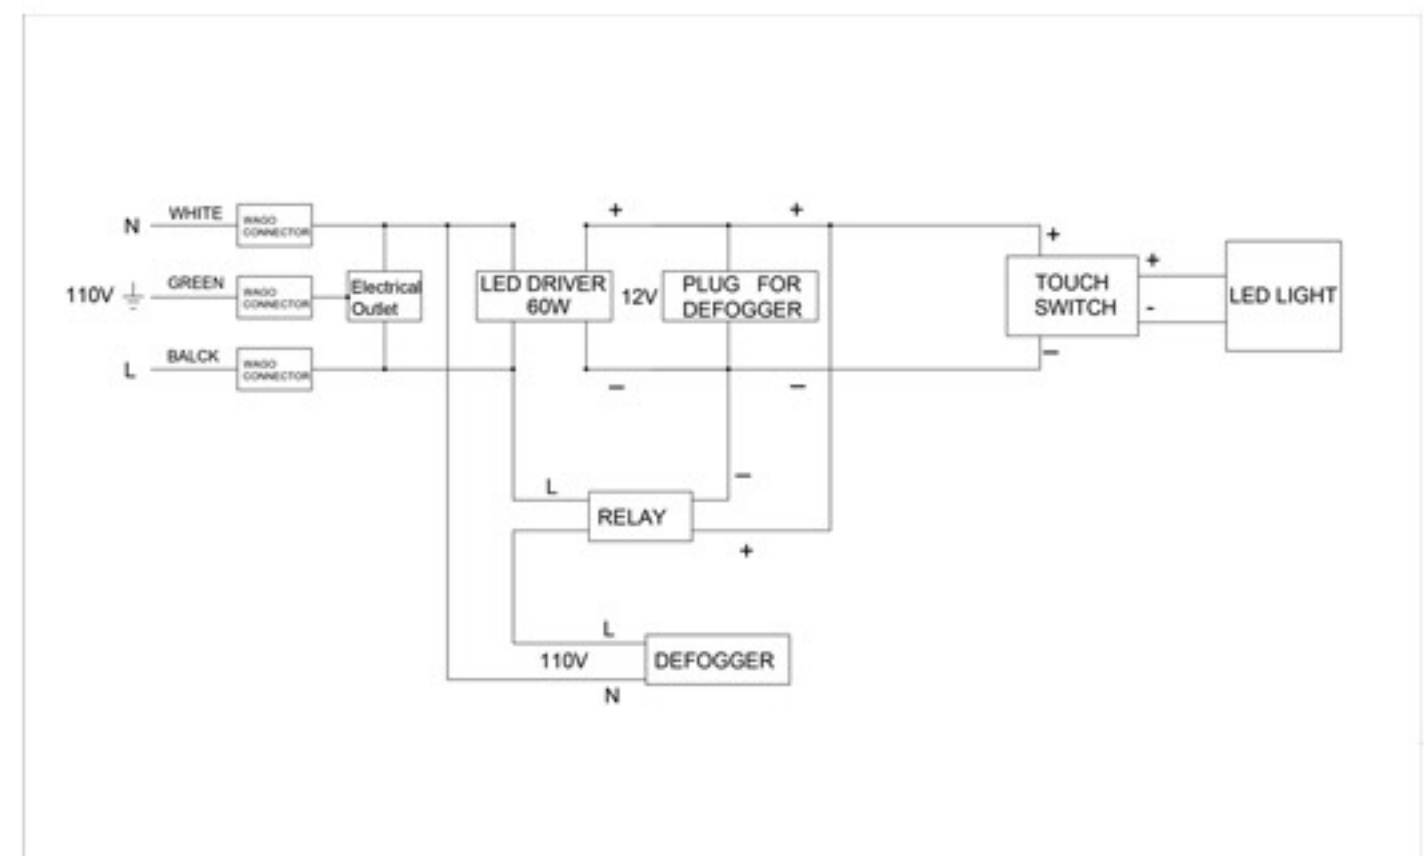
N WHITE WAGO CONNECTOR

110V GREEN WAGO CONNECTOR

L BALCK WAGO CONNECTOR

Electrical Outlet

+ +

LED DRIVER 60W

12V

PLUG FOR DEFOGGER

− −

+

TOUCH SWITCH

−

+

-

LED LIGHT

L

−

RELAY

+

L

110V

DEFOGGER

N